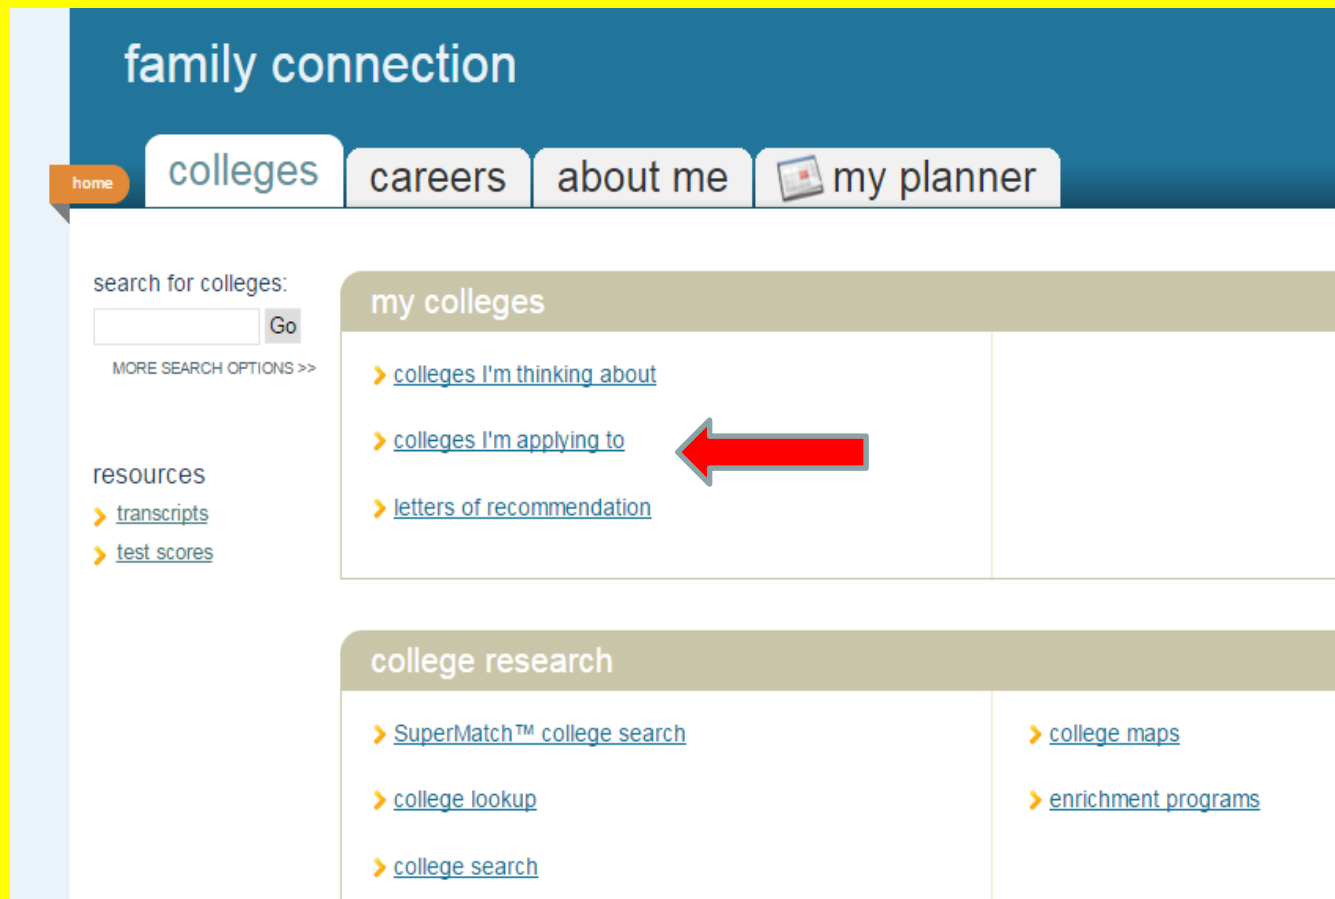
family connection

home

colleges

careers

about me

my planner

search for colleges:

Go

MORE SEARCH OPTIONS >>

resources

transcripts

test scores

my colleges

colleges I'm thinking about

colleges I'm applying to

letters of recommendation

college research

SuperMatch™ college search

college lookup

college search

college maps

enrichment programs